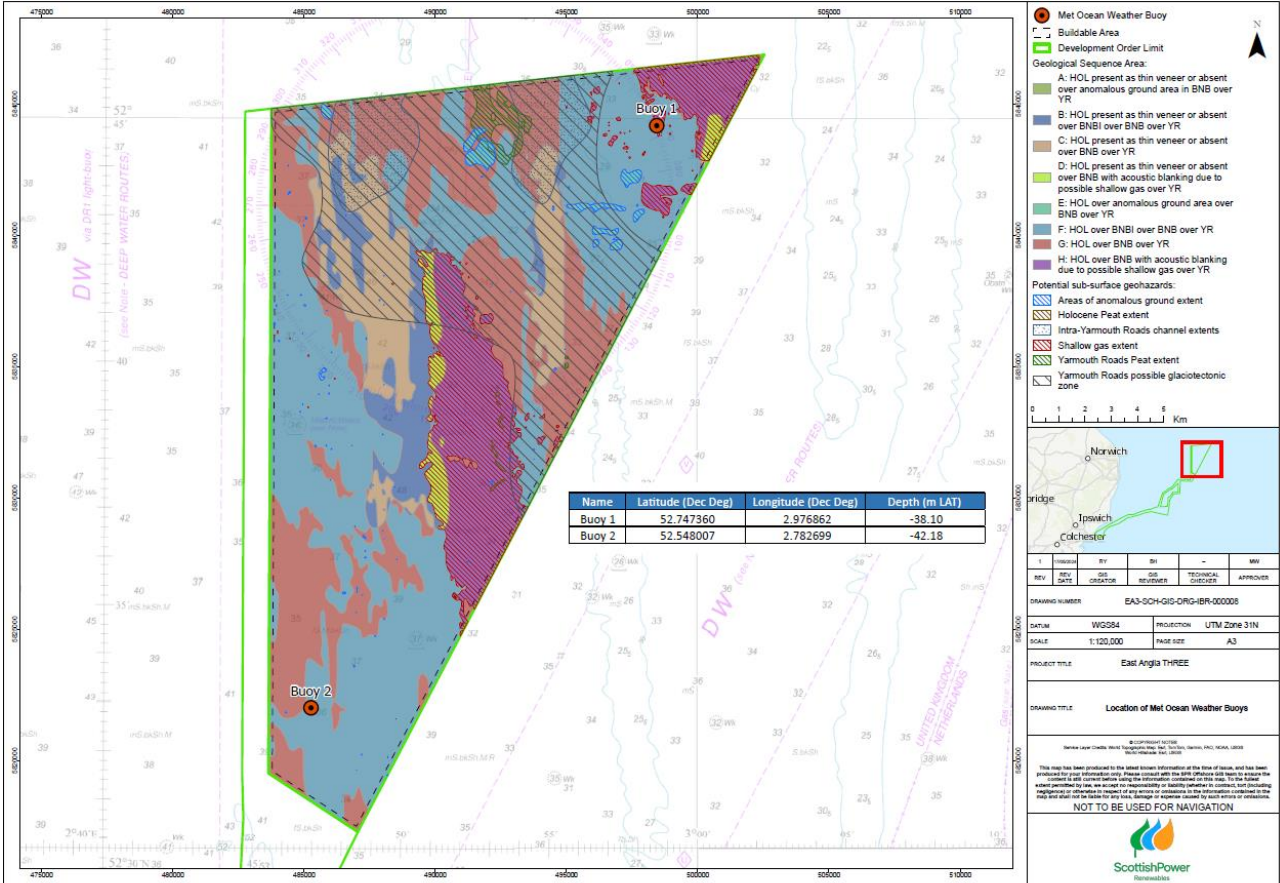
475000 480000 485000 490000 495000 500000 505000 510000

Buoy 1

Buoy 2

DW via DR1 light-buoy (see Note - DEEP WATER ROUTES)

DW

| Name | Latitude (Dec Deg) | Longitude (Dec Deg) | Depth (m LAT) |
|---|---|---|---|
| Buoy 1 | 52.747360 | 2.976862 | -38.10 |
| Buoy 2 | 52.548007 | 2.782699 | -42.18 |

Met Ocean Weather Buoy
Buildable Area
Development Order Limit
Geological Sequence Area:
A: HOL present as thin veneer or absent over anomalous ground area in BNB over YR
B: HOL present as thin veneer or absent over BNBI over BNB over YR
C: HOL present as thin veneer or absent over BNB over YR
D: HOL present as thin veneer or absent over BNB with acoustic blanking due to possible shallow gas over YR
E: HOL over anomalous ground area over BNB over YR
F: HOL over BNBI over BNB over YR
G: HOL over BNB over YR
H: HOL over BNB with acoustic blanking due to possible shallow gas over YR
Potential sub-surface geohazards:
Areas of anomalous ground extent
Holocene Peat extent
Intra-Yarmouth Roads channel extents
Shallow gas extent
Yarmouth Roads Peat extent
Yarmouth Roads possible glaciotectonic zone

0 1 2 3 4 5 Km

Norwich
Ipswich
Colchester
bridge

| 1 | 17/06/2024 | BY | SH | - | MW |
|---|---|---|---|---|---|
| REV | REV DATE | GIS CREATOR | GIS REVIEWER | TECHNICAL CHECKER | APPROVER |

DRAWING NUMBER EA3-SCH-GIS-DRG-IBR-000008
DATUM WGS84 PROJECTION UTM Zone 31N
SCALE 1:120,000 PAGE SIZE A3
PROJECT TITLE East Anglia THREE
DRAWING TITLE Location of Met Ocean Weather Buoys

© COPYRIGHT NOTES
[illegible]

This map has been produced to the latest known information at the time of issue, and has been produced for your information only. Please consult with the SPR Offshore GIS team to ensure the content is still current before using the information contained on this map. To the fullest extent permitted by law, we accept no responsibility or liability (whether in contract, tort (including negligence) or otherwise in respect of any errors or omissions in the information contained in the map and shall not be liable for any loss, damage or expense caused by such errors or omissions.
NOT TO BE USED FOR NAVIGATION

ScottishPower Renewables